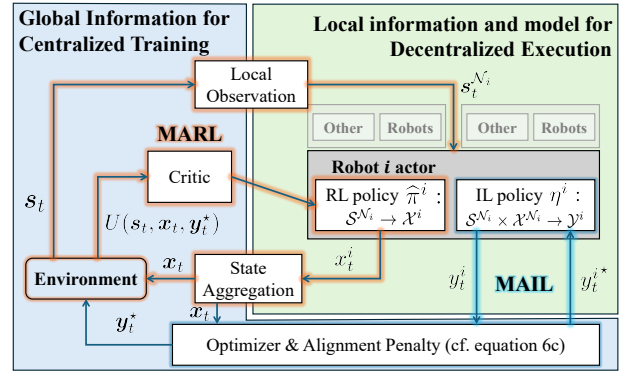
Global Information for Centralized Training

Local information and model for Decentralized Execution

Local Observation

$s_t^{\mathcal{N}_i}$

MARL

Other Robots

Other Robots

Critic

Robot $i$ actor

$s_t$

$U(s_t, x_t, y_t^{\star})$

RL policy $\widehat{\pi}^i$ : $\mathcal{S}^{\mathcal{N}_i} \to \mathcal{X}^i$

IL policy $\eta^i$ : $\mathcal{S}^{\mathcal{N}_i} \times \mathcal{X}^{\mathcal{N}_i} \to \mathcal{Y}^i$

$x_t$

$x_t^i$

Environment

State Aggregation

$y_t^i$

MAIL

$y_t^{i\,\star}$

$y_t^{\star}$

$x_t$

Optimizer & Alignment Penalty (cf. equation 6c)